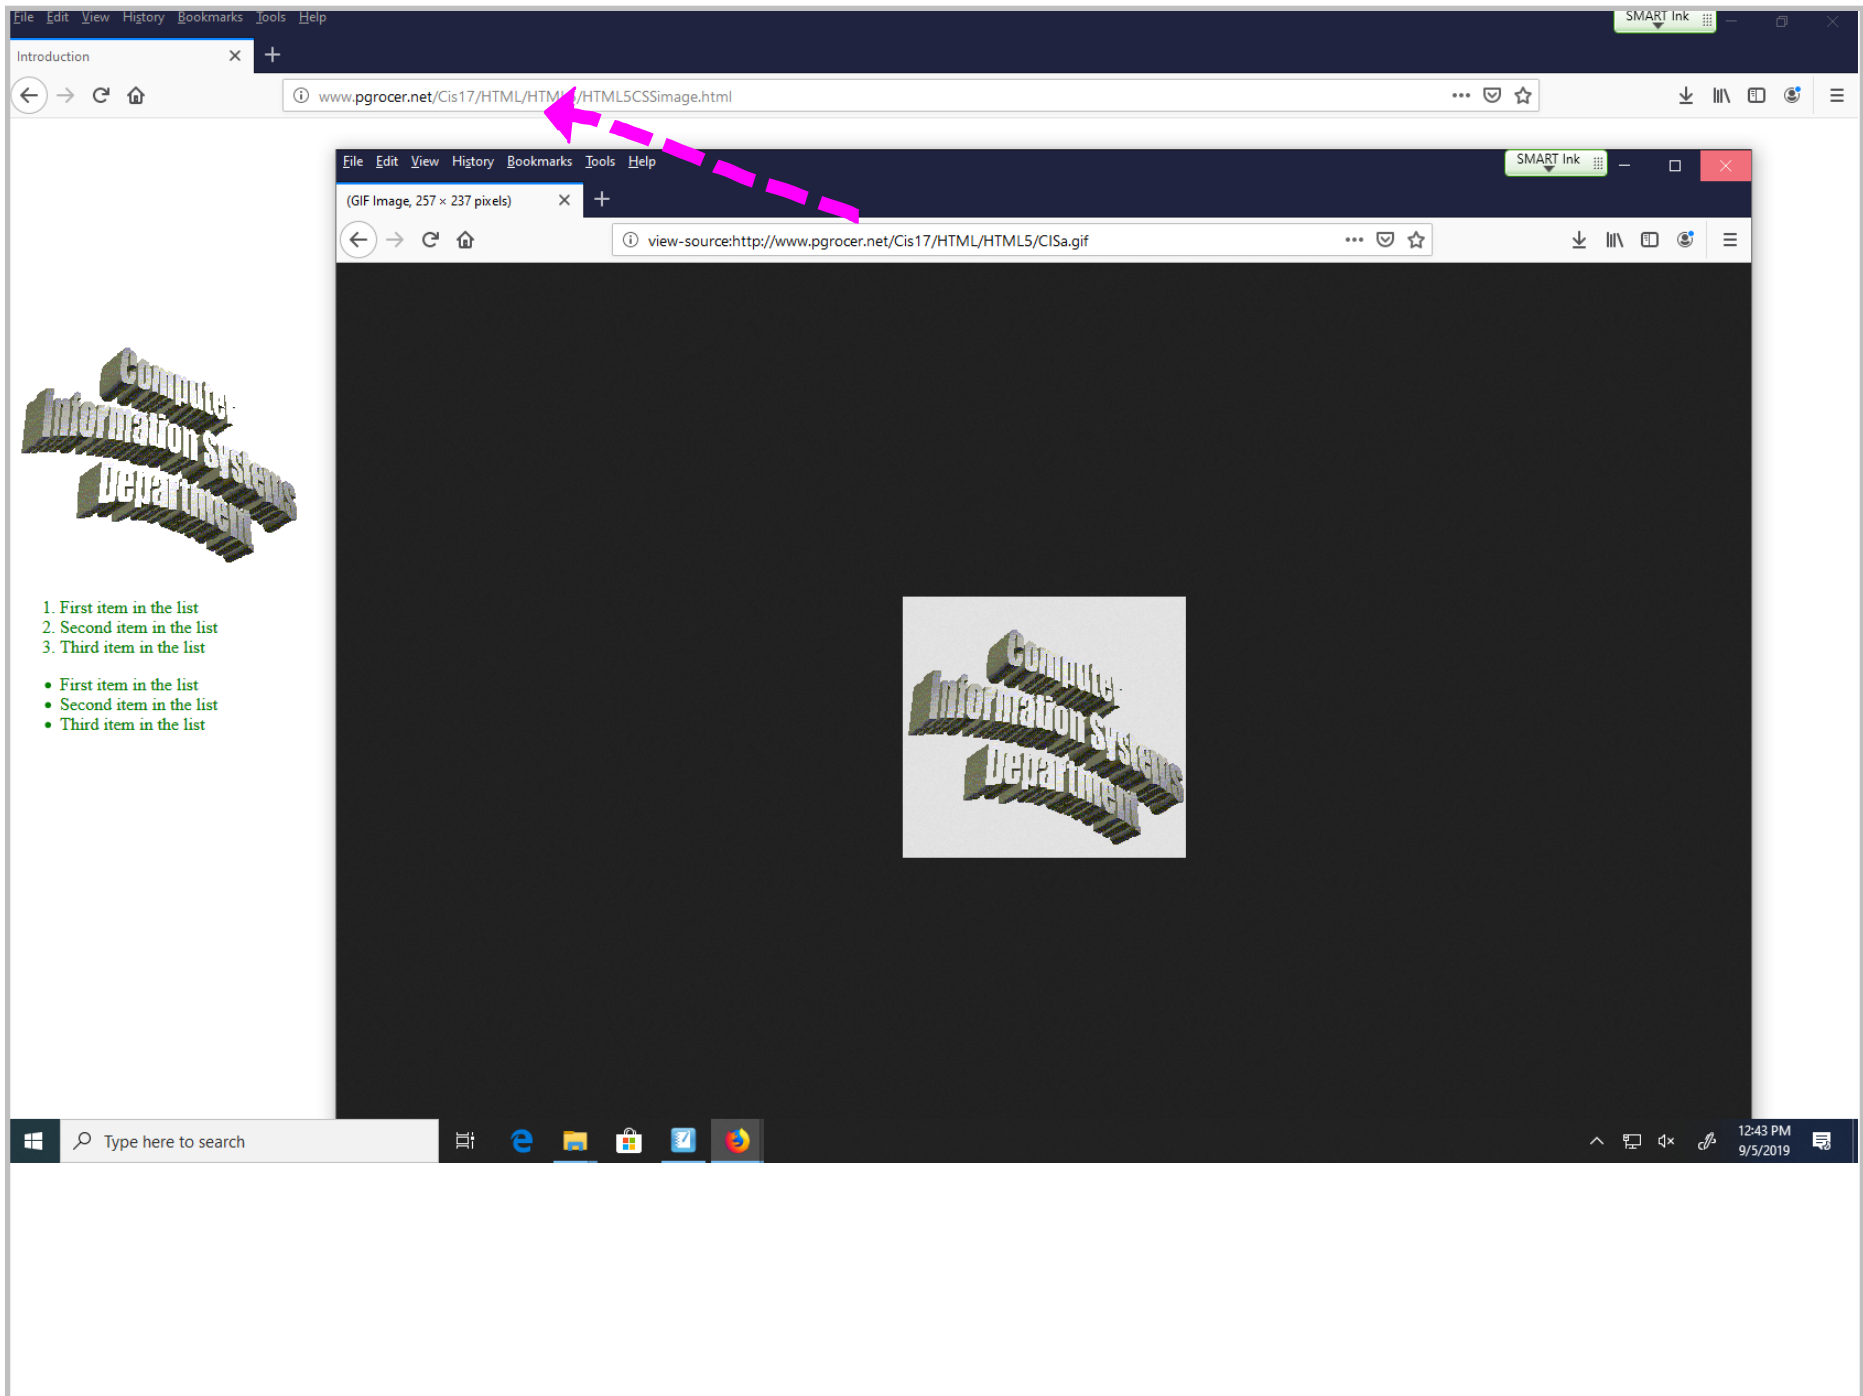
File Edit View History Bookmarks Tools Help

SMART Ink

Introduction

www.pgrocer.net/Cis17/HTML/HTM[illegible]/HTML5CSSimage.html

File Edit View History Bookmarks Tools Help

SMART Ink

(GIF Image, 257 × 237 pixels)

view-source:http://www.pgrocer.net/Cis17/HTML/HTML5/CISa.gif

Computer Information Systems Department

Computer Information Systems Department

1. First item in the list
2. Second item in the list
3. Third item in the list

- First item in the list
- Second item in the list
- Third item in the list

Type here to search

12:43 PM
9/5/2019